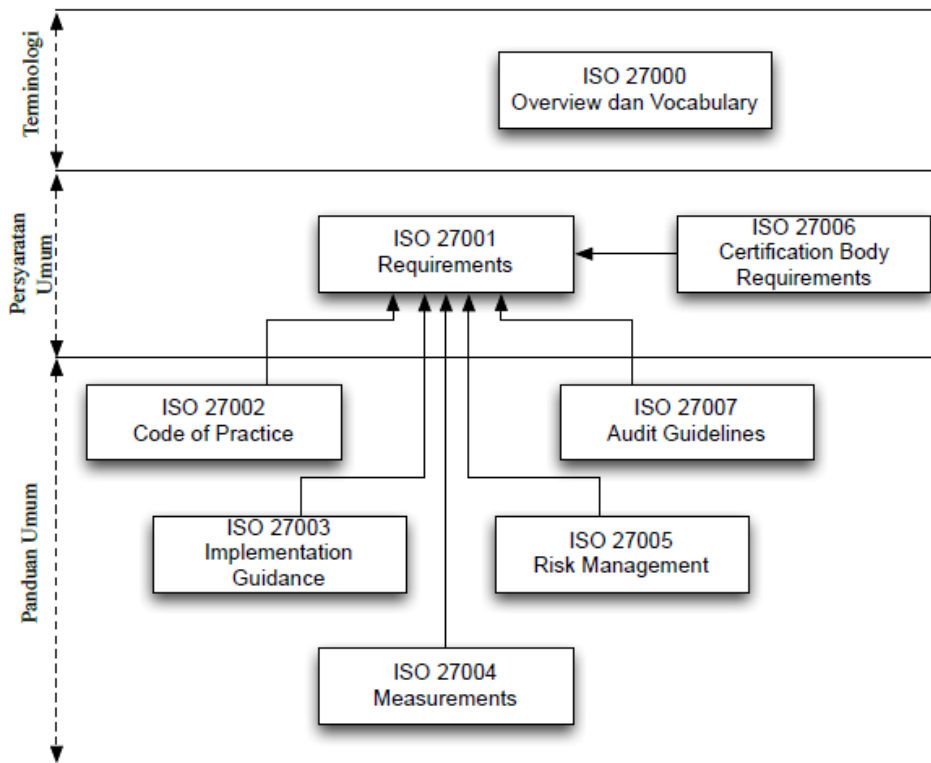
Terminologi

ISO 27000
Overview dan Vocabulary

Persyaratan Umum

ISO 27001
Requirements

ISO 27006
Certification Body Requirements

Panduan Umum

ISO 27002
Code of Practice

ISO 27007
Audit Guidelines

ISO 27003
Implementation Guidance

ISO 27005
Risk Management

ISO 27004
Measurements